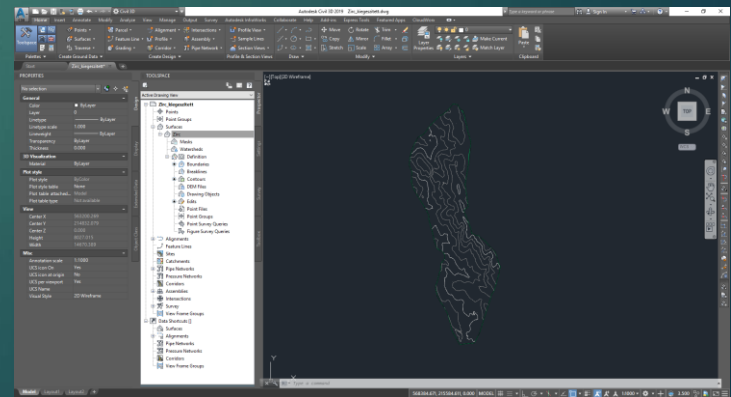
Autodesk Civil 3D 2019 Zini_blegesheft.dwg

Home Insert Annotate Modify Analyze View Manage Output Survey Autodesk InfraWorks Collaborate Help Add-ins Express Tools Featured Apps

Points Surfaces Traverse Parcel Feature Line Grading Alignment Profile Corridor Intersections Assembly Pipe Network Profile View Sample Lines Section Views Move Copy Stretch Rotate Mirror Scale Trim Fillet Array Layer Properties Make Current Match Layer Paste

Palettes Create Ground Data Create Design Profile & Section Views Draw Modify Layers Clipboard

PROPERTIES

No selection

General
Color ByLayer
Layer 0
Linetype ByLayer
Linetype scale 1.0000
Lineweight ByLayer
Transparency ByLayer
Thickness 0.0000

3D Visualization
Material ByLayer

Plot style
Plot style ByColor
Plot style table None
Plot table attached... Model
Plot table type Not available

View
Center X
Center Y
Center Z
Height
Width

Misc
Annotation scale 1:1000
UCS icon On Yes
UCS icon at origin Yes
UCS per viewport Yes
UCS Name
Visual Style 2D Wireframe

TOOLSPACE

Active Drawing View

Zini_blegesheft
Points
Point Groups
Surfaces
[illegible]
Masks
Watersheds
Definition
Boundaries
Breaklines
Contours
DEM Files
Drawing Objects
Edits
Point Files
Point Groups
Point Survey Queries
Figure Survey Queries
Alignments
Feature Lines
Sites
Catchments
Pipe Networks
Pressure Networks
Corridors
Assemblies
Intersections
Survey
View Frame Groups
Data Shortcuts [ ]
Surfaces
Alignments
Pipe Networks
Pressure Networks
Corridors
View Frame Groups

[-][Top][2D Wireframe]

TOP

Type a command

Model Layout1 Layout2

MODEL